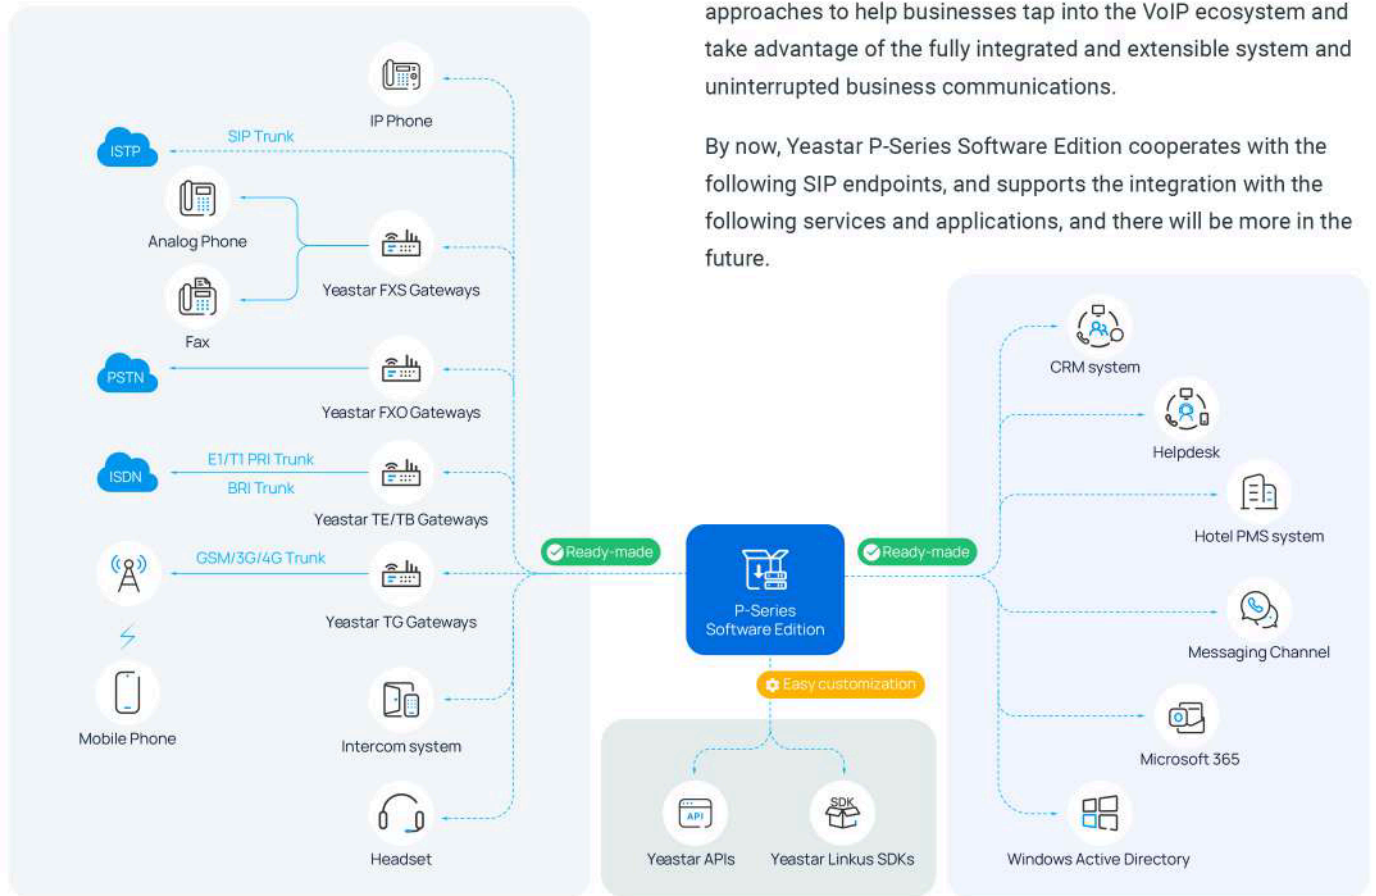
approaches to help businesses tap into the VoIP ecosystem and take advantage of the fully integrated and extensible system and uninterrupted business communications.

By now, Yeastar P-Series Software Edition cooperates with the following SIP endpoints, and supports the integration with the following services and applications, and there will be more in the future.

IP Phone
ISTP
SIP Trunk
Analog Phone
Yeastar FXS Gateways
Fax
PSTN
Yeastar FXO Gateways
ISDN
E1/T1 PRI Trunk
BRI Trunk
Yeastar TE/TB Gateways
GSM/3G/4G Trunk
Yeastar TG Gateways
Mobile Phone
Intercom system
Headset

Ready-made
P-Series Software Edition
Ready-made
Easy customization
API
Yeastar APIs
SDK
Yeastar Linkus SDKs

CRM system
Helpdesk
Hotel PMS system
Messaging Channel
Microsoft 365
Windows Active Directory